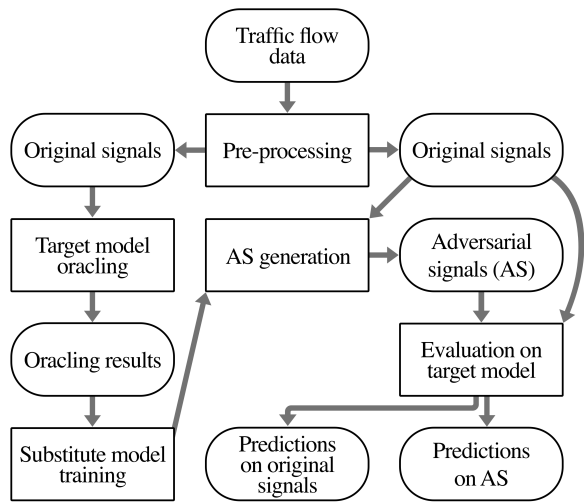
Traffic flow data

Original signals

Pre-processing

Original signals

Target model oracling

AS generation

Adversarial signals (AS)

Oracling results

Evaluation on target model

Substitute model training

Predictions on original signals

Predictions on AS